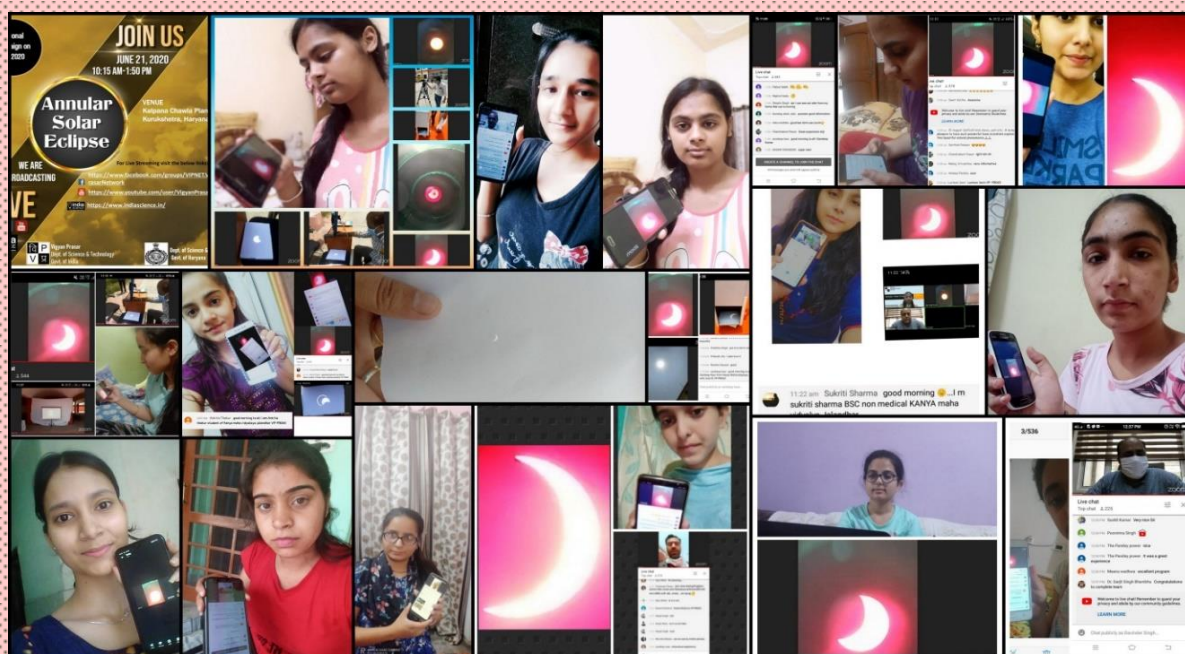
onal
sign on
2020

JOIN US
JUNE 21, 2020
10:15 AM-1:50 PM

Annular Solar Eclipse

VENUE
Kalpana Chawla Plan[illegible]
Kurukshetra, Haryana

For Live Streaming visit the below links

WE ARE
BROADCASTING
VE

https://www.facebook.com/groups/VIPNET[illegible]
ceseNetwork
https://www.youtube.com/user/VigyanPras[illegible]
https://www.indiascience.in/

Vigyan Prasar
Dept. of Science & Technology
Govt. of India

Dept. of Science &
Govt. of Haryana

Live chat

11:22 am Sukriti Sharma good morning 😊 ...I m sukriti sharma BSC non medical KANYA maha

3/536

Live chat
Top chat

LEARN MORE